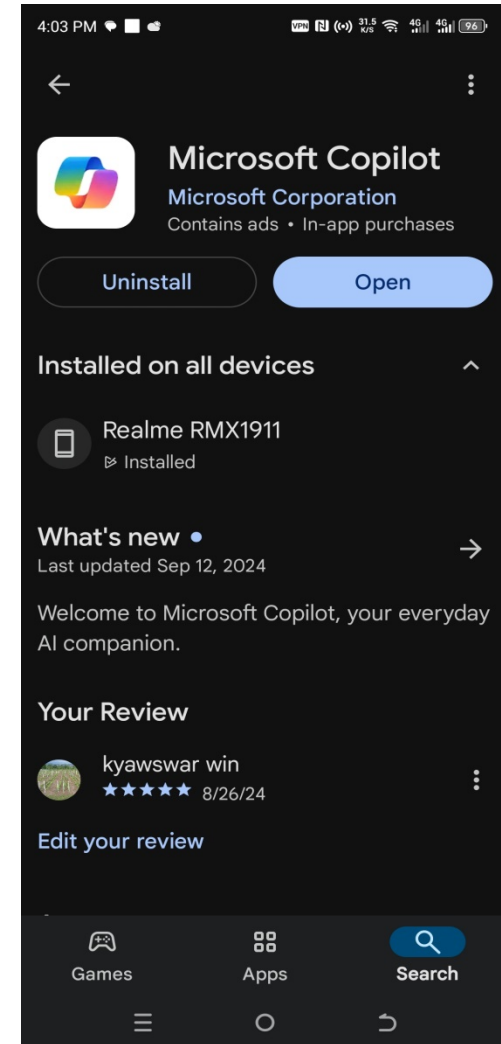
4:03 PM
VPN 31.5 K/S 4G 4G 96

Microsoft Copilot
Microsoft Corporation
Contains ads • In-app purchases

Uninstall
Open

Installed on all devices

Realme RMX1911
Installed

What's new •
Last updated Sep 12, 2024

Welcome to Microsoft Copilot, your everyday AI companion.

Your Review

kyawswar win
★★★★★ 8/26/24

Edit your review

Games
Apps
Search